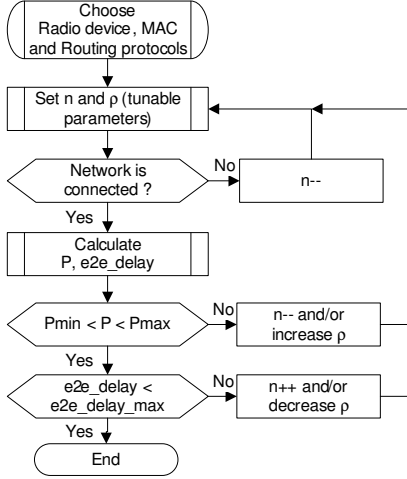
Choose
Radio device, MAC
and Routing protocols

Set n and ρ (tunable parameters)

Network is connected ?

No

n--

Yes

Calculate
P, e2e_delay

Pmin < P < Pmax

No

n-- and/or increase ρ

Yes

e2e_delay < e2e_delay_max

No

n++ and/or decrease ρ

Yes

End